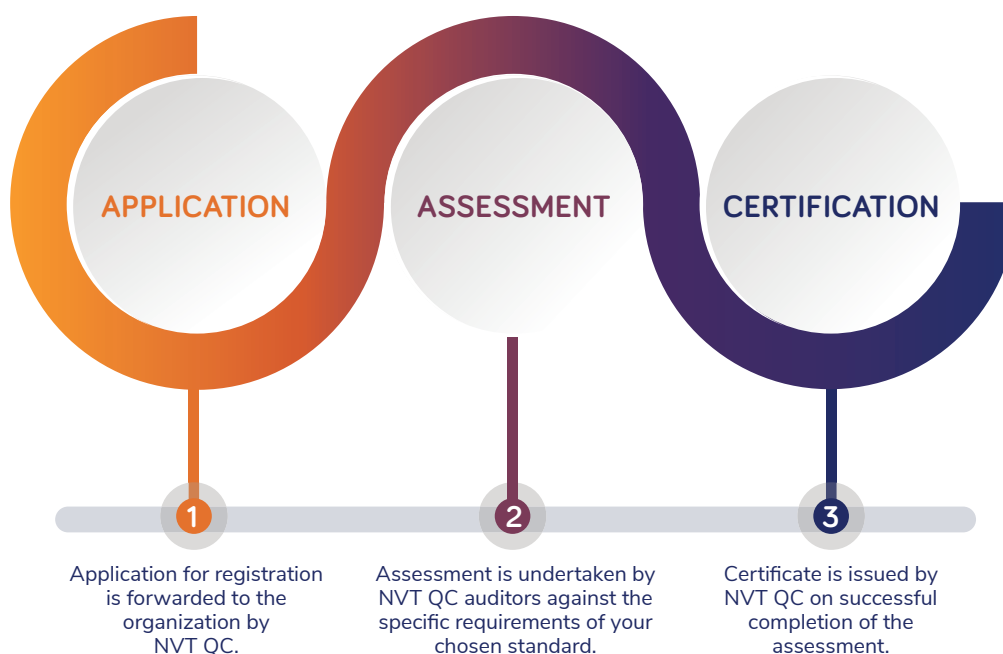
APPLICATION

ASSESSMENT

CERTIFICATION

1

2

3

Application for registration is forwarded to the organization by NVT QC.

Assessment is undertaken by NVT QC auditors against the specific requirements of your chosen standard.

Certificate is issued by NVT QC on successful completion of the assessment.